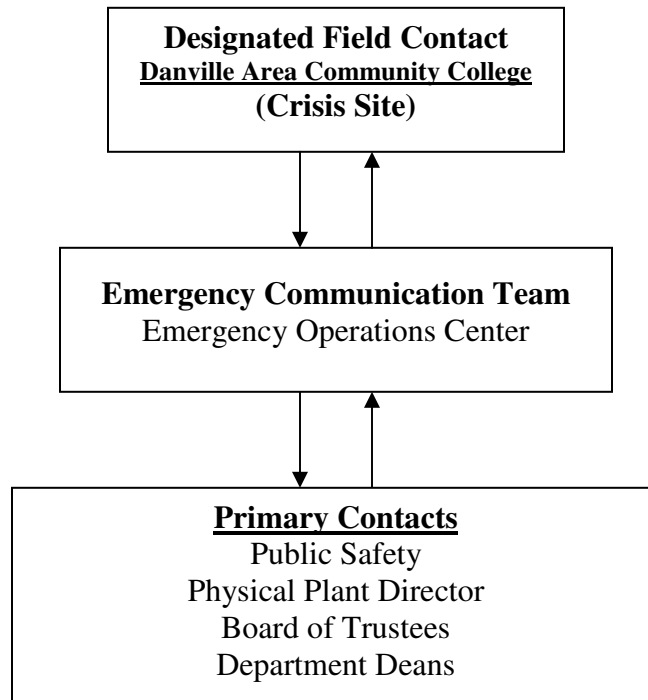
Designated Field Contact
Danville Area Community College
(Crisis Site)

Emergency Communication Team
Emergency Operations Center

Primary Contacts
Public Safety
Physical Plant Director
Board of Trustees
Department Deans